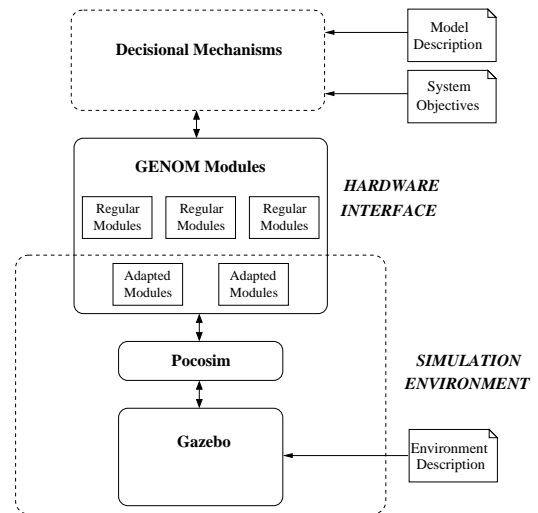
Decisional Mechanisms

Model Description

System Objectives

GENOM Modules

HARDWARE INTERFACE

Regular Modules

Regular Modules

Regular Modules

Adapted Modules

Adapted Modules

Pocosim

SIMULATION ENVIRONMENT

Gazebo

Environment Description